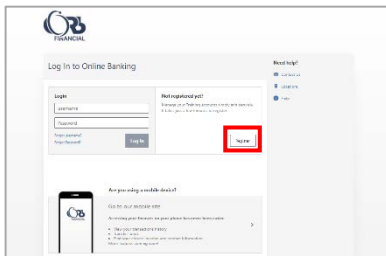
FINANCIAL

Log in to Online Banking

Login

Username

Password

Forgot password?
Forgot Username?

Log In

Not registered yet?

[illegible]

Register

Need help?

Contact us
Locations
Help

Are you using a mobile device?

Go to our mobile site

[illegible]

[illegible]